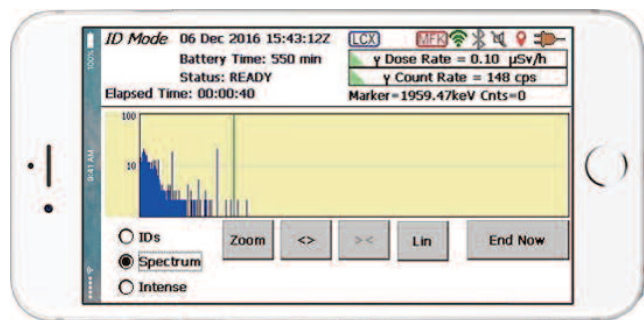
100%

9:41 AM

ID Mode 06 Dec 2016 15:43:12Z
Battery Time: 550 min
Status: READY
Elapsed Time: 00:00:40

LCX MFK

γ Dose Rate = 0.10 μSv/h
γ Count Rate = 148 cps
Marker=1959.47keV Cnts=0

100

10

IDs
Spectrum
Intense

Zoom
<>
><
Lin
End Now